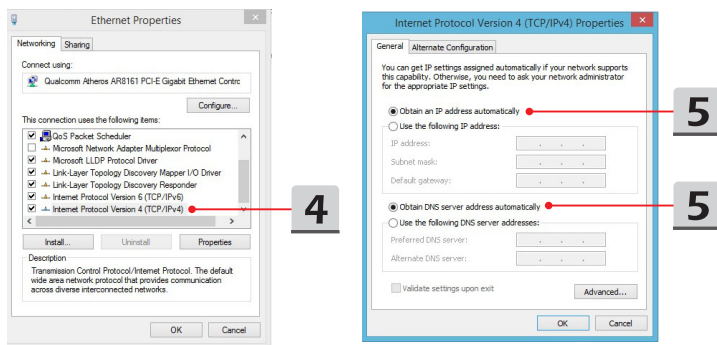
Ethernet Properties

Networking | Sharing

Connect using:

Qualcomm Atheros AR8161 PCI-E Gigabit Ethernet Contrc

Configure...

This connection uses the following items:

QoS Packet Scheduler
Microsoft Network Adapter Multiplexor Protocol
Microsoft LLDP Protocol Driver
Link-Layer Topology Discovery Mapper I/O Driver
Link-Layer Topology Discovery Responder
Internet Protocol Version 6 (TCP/IPv6)
Internet Protocol Version 4 (TCP/IPv4)

Install... | Uninstall | Properties

Description
Transmission Control Protocol/Internet Protocol. The default wide area network protocol that provides communication across diverse interconnected networks.

OK | Cancel

4

Internet Protocol Version 4 (TCP/IPv4) Properties

General | Alternate Configuration

You can get IP settings assigned automatically if your network supports this capability. Otherwise, you need to ask your network administrator for the appropriate IP settings.

Obtain an IP address automatically
Use the following IP address:
IP address:
Subnet mask:
Default gateway:

Obtain DNS server address automatically
Use the following DNS server addresses:
Preferred DNS server:
Alternate DNS server:

Validate settings upon exit

Advanced...

OK | Cancel

5

5